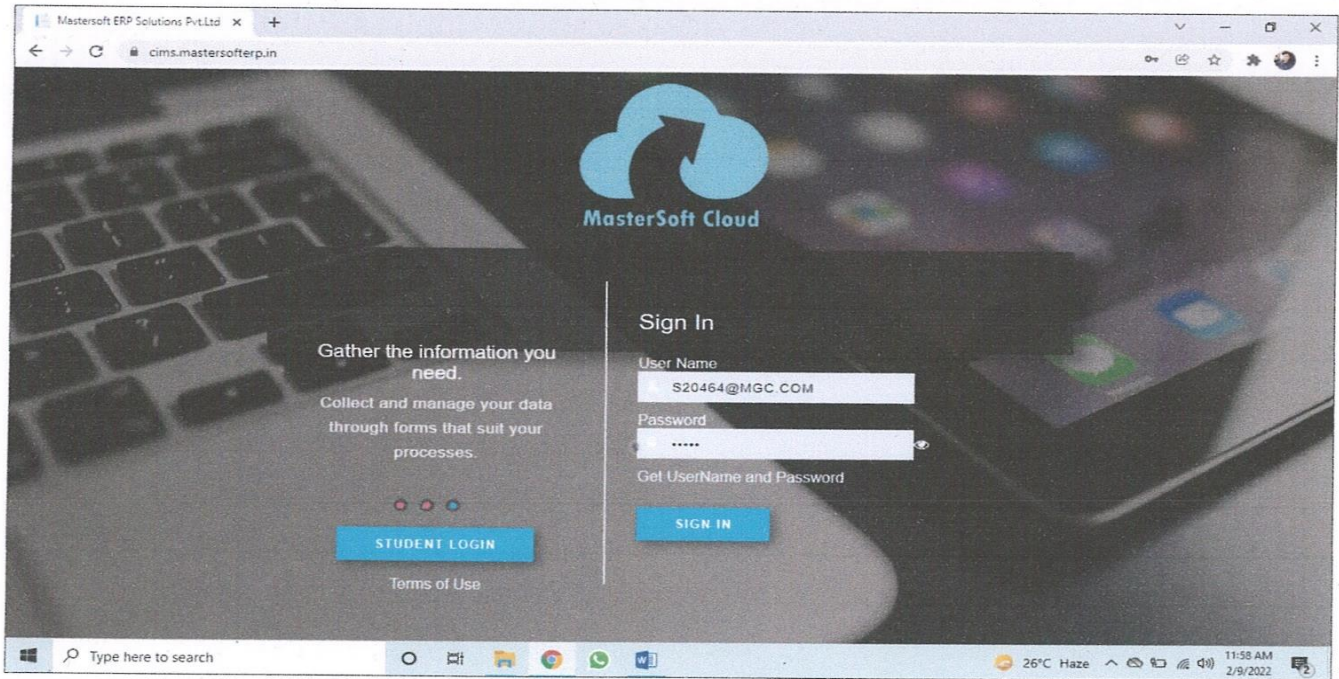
Mastersoft ERP Solutions Pvt.Ltd ×

cims.mastersofterp.in

MasterSoft Cloud

Gather the information you need.

Collect and manage your data through forms that suit your processes.

STUDENT LOGIN

Terms of Use

Sign In

User Name

S20464@MGC.COM

Password

•••••

Get UserName and Password

SIGN IN

Type here to search

26°C Haze

11:58 AM
2/9/2022